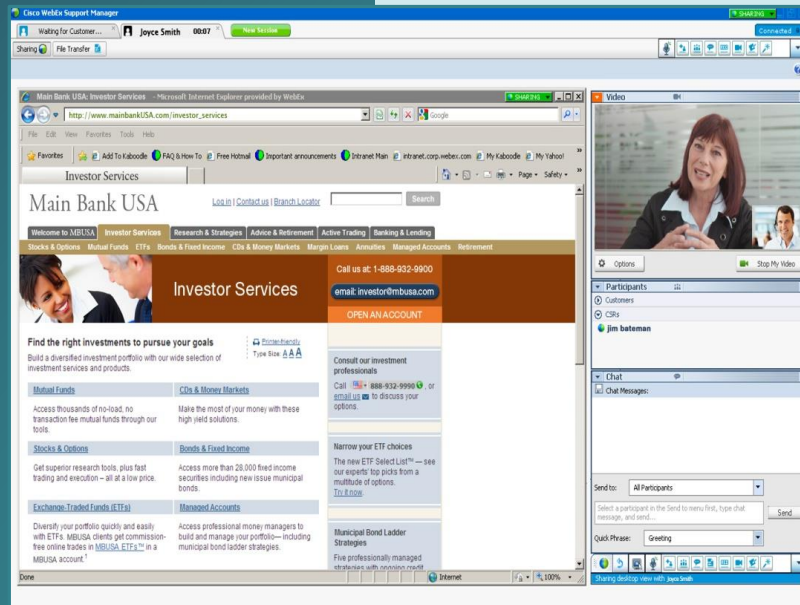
Cisco WebEx Support Manager

SHARING

Waiting for Customer...

Joyce Smith 00:07

New Session

Connected

Sharing

File Transfer

Main Bank USA: Investor Services - Microsoft Internet Explorer provided by WebEx

SHARING

http://www.mainbankUSA.com/investor_services

Google

File Edit View Favorites Tools Help

Favorites

Add To Kaboodle

FAQ & How To

Free Hotmail

Important announcements

Intranet Main

intranet.corp.webex.com

My Kaboodle

My Yahoo!

Investor Services

Page

Safety

Main Bank USA

Log in | Contact us | Branch Locator

Search

Welcome to MBUSA

Investor Services

Research & Strategies

Advice & Retirement

Active Trading

Banking & Lending

Stocks & Options Mutual Funds ETFs Bonds & Fixed Income CDs & Money Markets Margin Loans Annuities Managed Accounts Retirement

Investor Services

Call us at: 1-888-932-9900

email: investor@mbusa.com

OPEN AN ACCOUNT

Find the right investments to pursue your goals

Printer-friendly

Type Size: A A A

Build a diversified investment portfolio with our wide selection of investment services and products.

Mutual Funds

Access thousands of no-load, no transaction fee mutual funds through our tools.

CDs & Money Markets

Make the most of your money with these high yield solutions.

Stocks & Options

Get superior research tools, plus fast trading and execution – all at a low price.

Bonds & Fixed Income

Access more than 28,000 fixed income securities including new issue municipal bonds.

Exchange-Traded Funds (ETFs)

Diversify your portfolio quickly and easily with ETFs. MBUSA clients get commission-free online trades in MBUSA ETFs™ in a MBUSA account.$^1$

Managed Accounts

Access professional money managers to build and manage your portfolio— including municipal bond ladder strategies.

Consult our investment professionals

Call 888-932-9990, or email us to discuss your options.

Narrow your ETF choices

The new ETF Select List™ — see our experts' top picks from a multitude of options. Try it now

Municipal Bond Ladder Strategies

Five professionally managed strategies with ongoing credit

Done

Internet

100%

Video

Options

Stop My Video

Participants

Customers

CSRs

jim bateman

Chat

Chat Messages:

Send to:

All Participants

Select a participant in the Send to menu first, type chat message, and send...

Send

Quick Phrase:

Greeting

Sharing desktop view with Joyce Smith